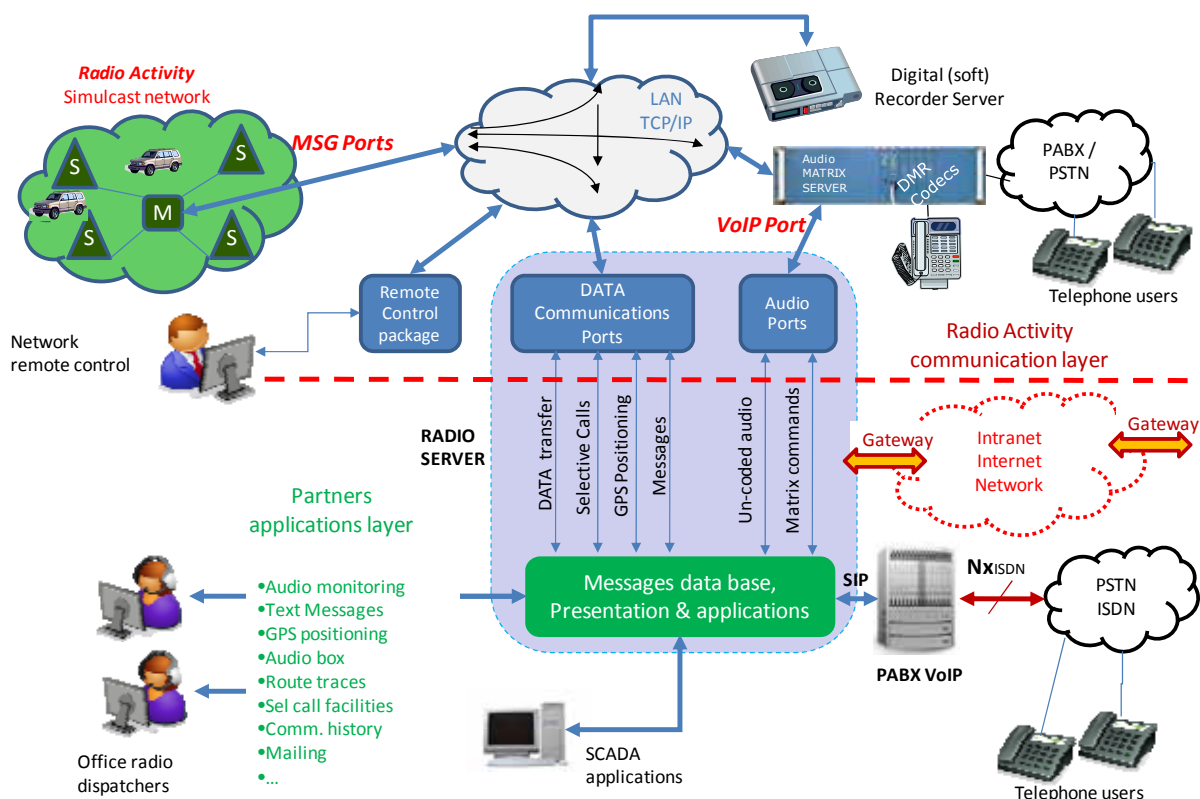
Radio Activity
Simulcast network

S
S
M
S
S

MSG Ports

LAN
TCP/IP

Digital (soft)
Recorder Server

Audio
MATRIX
SERVER

DMR
Codecs

PABX /
PSTN

VoIP Port

Telephone users

Remote
Control
package

DATA
Communications
Ports

Audio
Ports

Network
remote control

Radio Activity
communication layer

RADIO
SERVER

DATA transfer
Selective Calls
GPS Positioning
Messages
Un-coded audio
Matrix commands

Gateway
Intranet
Internet
Network
Gateway

Partners
applications layer

•Audio monitoring
•Text Messages
•GPS positioning
•Audio box
•Route traces
•Sel call facilities
•Comm. history
•Mailing
•…

Messages data base,
Presentation & applications

SIP

Nx ISDN

PSTN
ISDN

PABX VoIP

Office radio
dispatchers

SCADA
applications

Telephone users